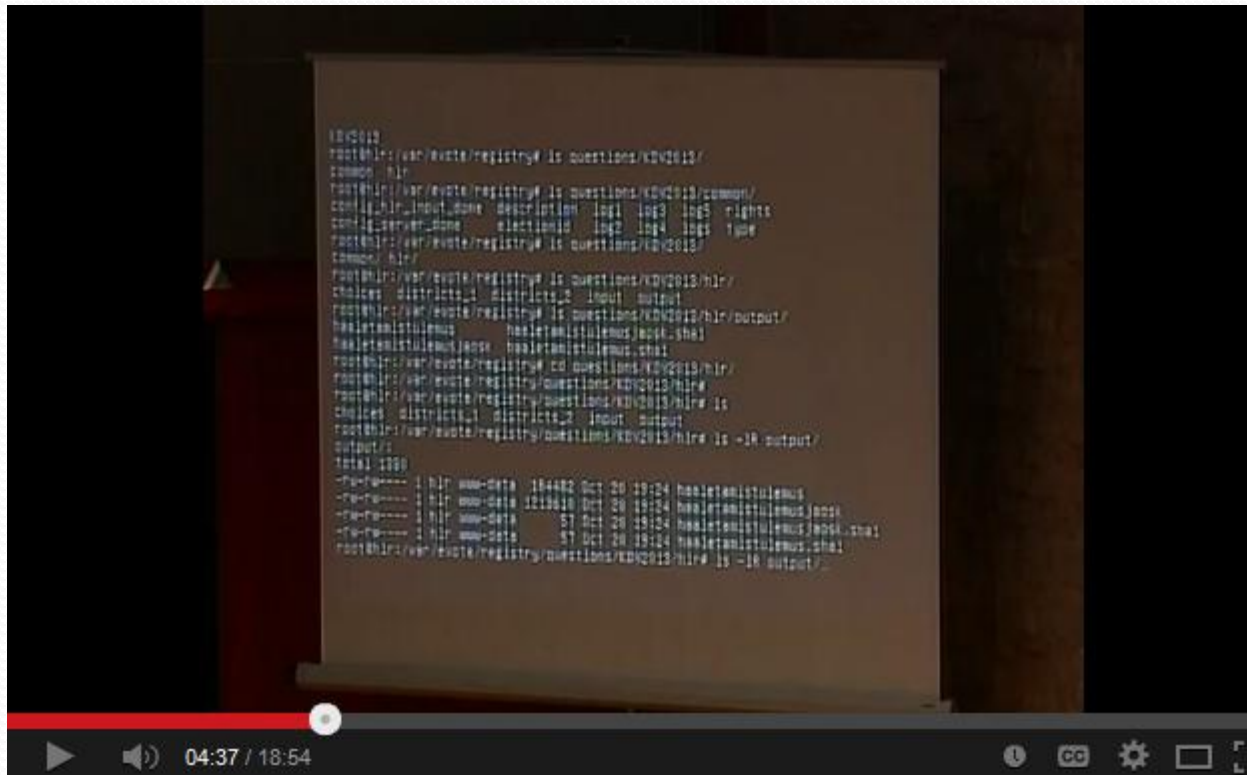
KOV2013
root@hlr:/var/evote/registry# ls questions/KOV2013/
common hlr
root@hlr:/var/evote/registry# ls questions/KOV2013/common/
config_hlr_input_done description log1 log3 log5 rights
config_server_done electionid log2 log4 type
root@hlr:/var/evote/registry# ls questions/KOV2013/
common hlr
root@hlr:/var/evote/registry# ls questions/KOV2013/hlr/
choices districts_1 districts_2 input output
root@hlr:/var/evote/registry# ls questions/KOV2013/hlr/output/
haaletamistulemus haaletamistulemusjaosk.sha1
haaletamistulemusjaosk haaletamistulemus.sha1
root@hlr:/var/evote/registry# cd questions/KOV2013/hlr/
root@hlr:/var/evote/registry/questions/KOV2013/hlr#
root@hlr:/var/evote/registry/questions/KOV2013/hlr# ls
choices districts_1 districts_2 input output
root@hlr:/var/evote/registry/questions/KOV2013/hlr# ls -lR output/
output/:
total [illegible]
-rw-rw---- 1 hlr www-data 164482 Oct 20 19:24 haaletamistulemus
-rw-rw---- 1 hlr www-data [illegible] Oct 20 19:24 haaletamistulemusjaosk
-rw-rw---- 1 hlr www-data 57 Oct 20 19:24 haaletamistulemusjaosk.sha1
-rw-rw---- 1 hlr www-data 57 Oct 20 19:24 haaletamistulemus.sha1
root@hlr:/var/evote/registry/questions/KOV2013/hlr# ls -lR output/_

04:37 / 18:54
CC